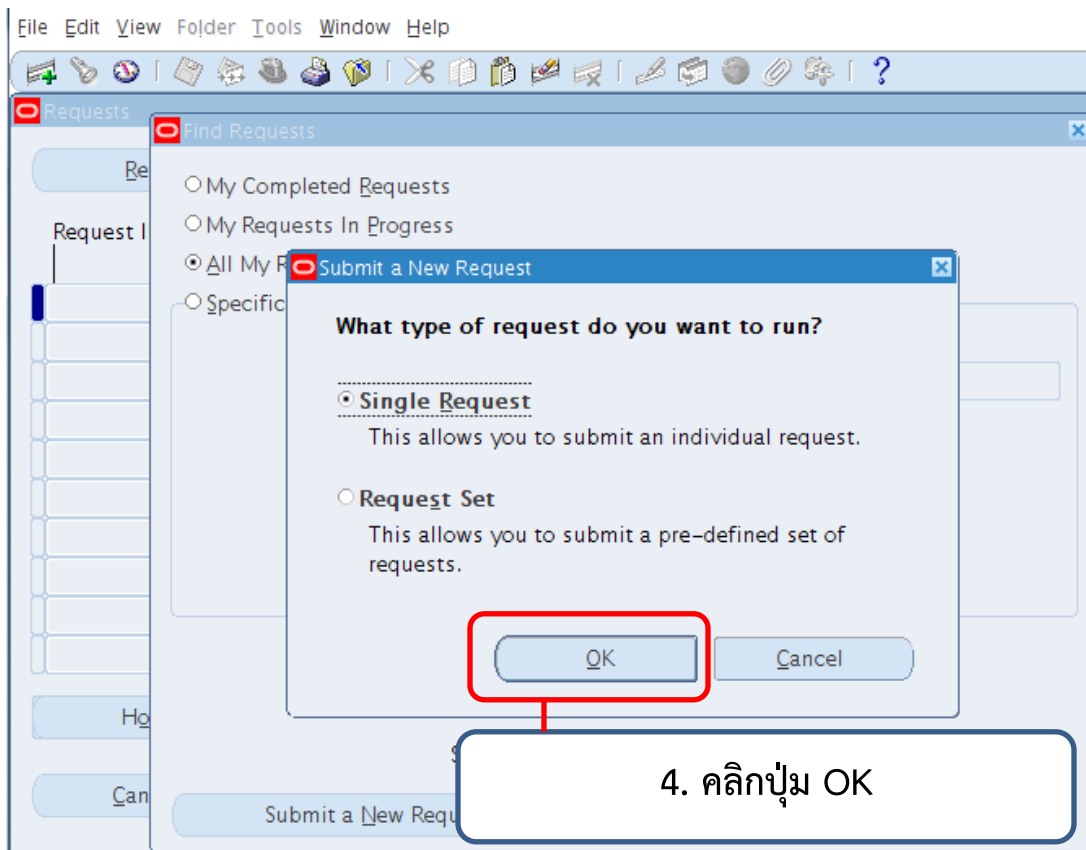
File Edit View Folder Tools Window Help

Requests

Find Requests

Re

Request I

My Completed Requests

My Requests In Progress

All My R

Specific

Submit a New Request

What type of request do you want to run?

Single Request

This allows you to submit an individual request.

Request Set

This allows you to submit a pre-defined set of requests.

OK

Cancel

Ho

Can

S

Submit a New Requ

4. คลิกปุ่ม OK